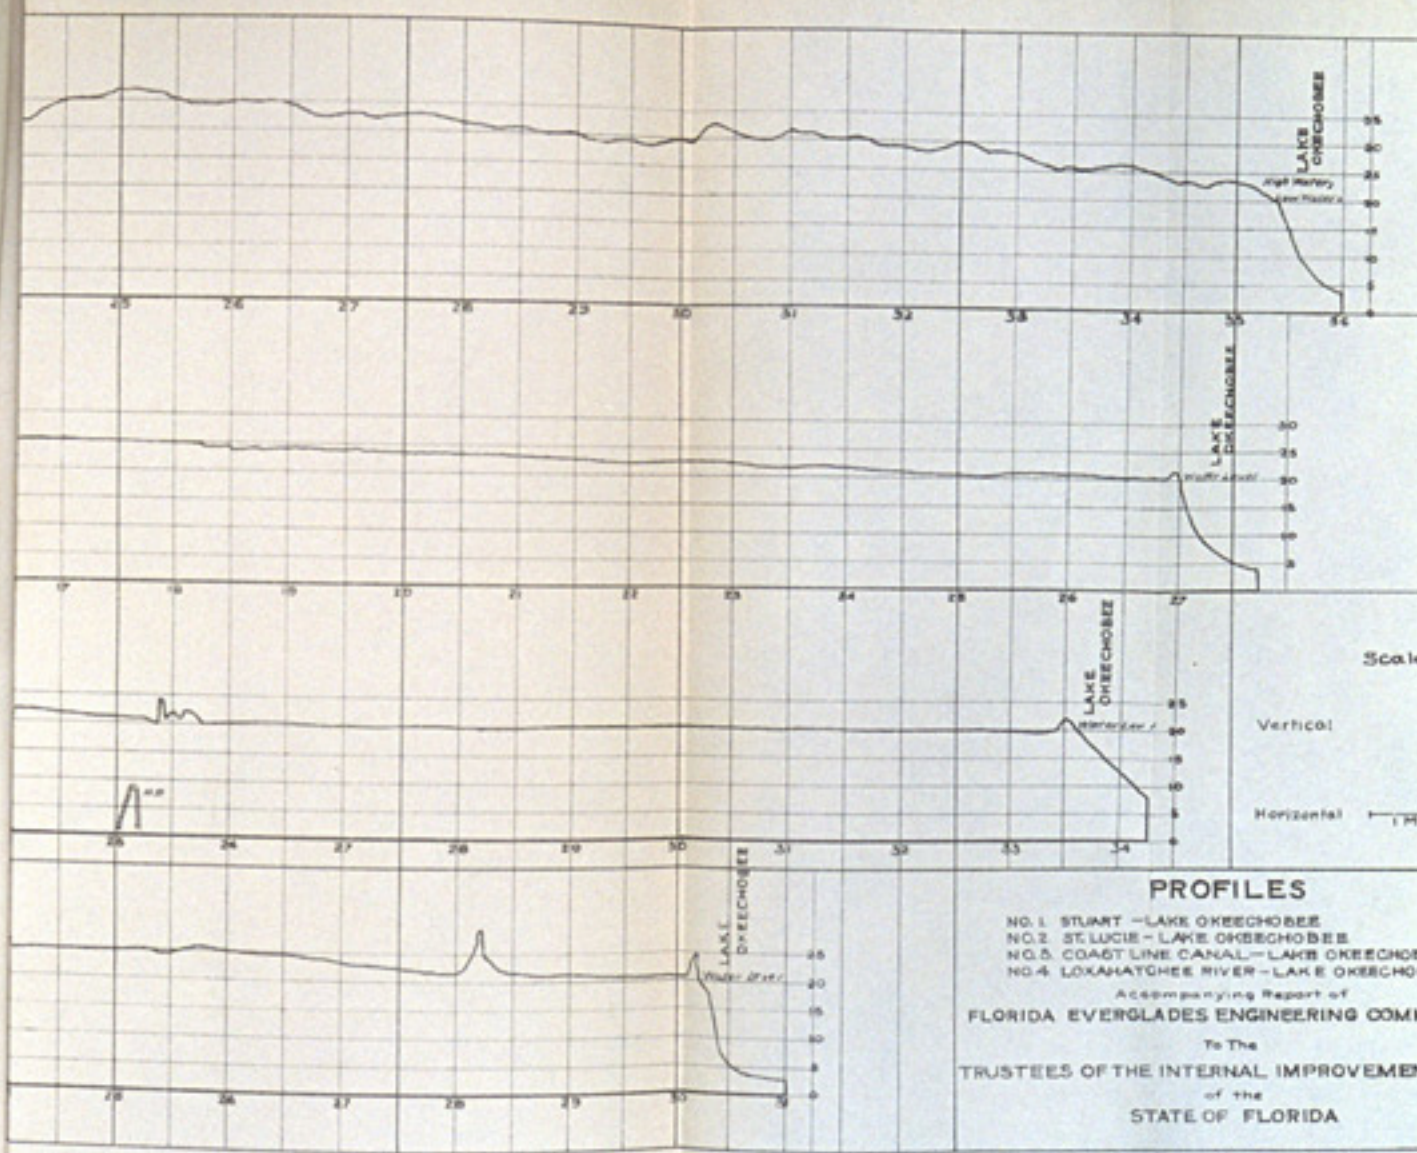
LAKE OKEECHOBEE

High Water
Low Water

35
30
25
20
15
10
5

25 26 27 28 29 30 31 32 33 34 35 36

LAKE OKEECHOBEE

Water Level

30
25
20
15
10
5

17 18 19 20 21 22 23 24 25 26 27

LAKE OKEECHOBEE

Water Level

25
20
15
10
5

H.P.

25 26 27 28 29 30 31 32 33 34

Scal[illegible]

Vertical

Horizontal 1 M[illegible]

LAKE OKEECHOBEE

Water Level

25
20
15
10
5
0

25 26 27 28 29 30 31

PROFILES

NO. 1 STUART – LAKE OKEECHOBEE
NO. 2 ST. LUCIE – LAKE OKEECHOBEE
NO. 3 COAST LINE CANAL – LAKE OKEECHO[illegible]
NO. 4 LOXAHATCHEE RIVER – LAKE OKEECHO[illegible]

Accompanying Report of

FLORIDA EVERGLADES ENGINEERING COM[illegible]

To The

TRUSTEES OF THE INTERNAL IMPROVEME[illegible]

of the

STATE OF FLORIDA